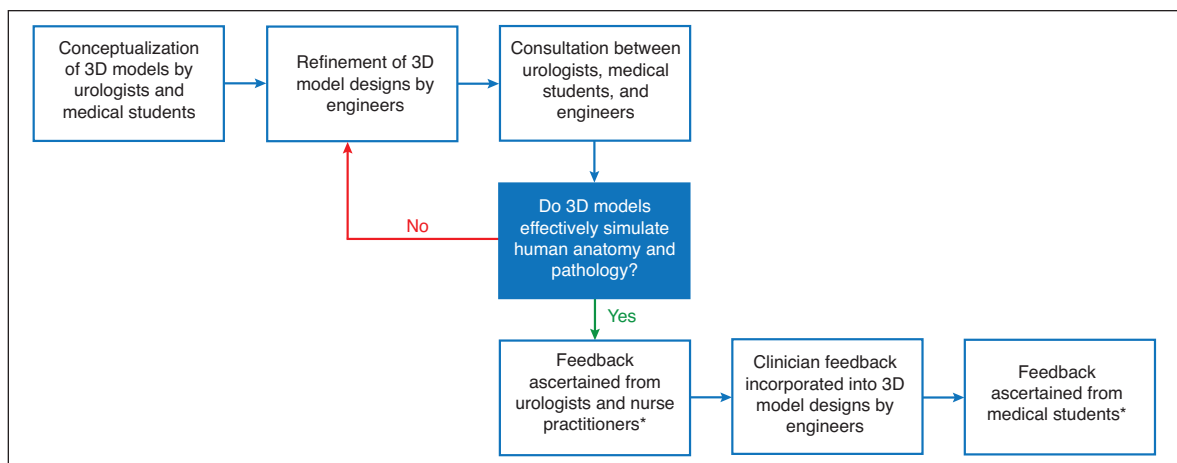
Conceptualization of 3D models by urologists and medical students

Refinement of 3D model designs by engineers

Consultation between urologists, medical students, and engineers

Do 3D models effectively simulate human anatomy and pathology?

No

Yes

Feedback ascertained from urologists and nurse practitioners*

Clinician feedback incorporated into 3D model designs by engineers

Feedback ascertained from medical students*